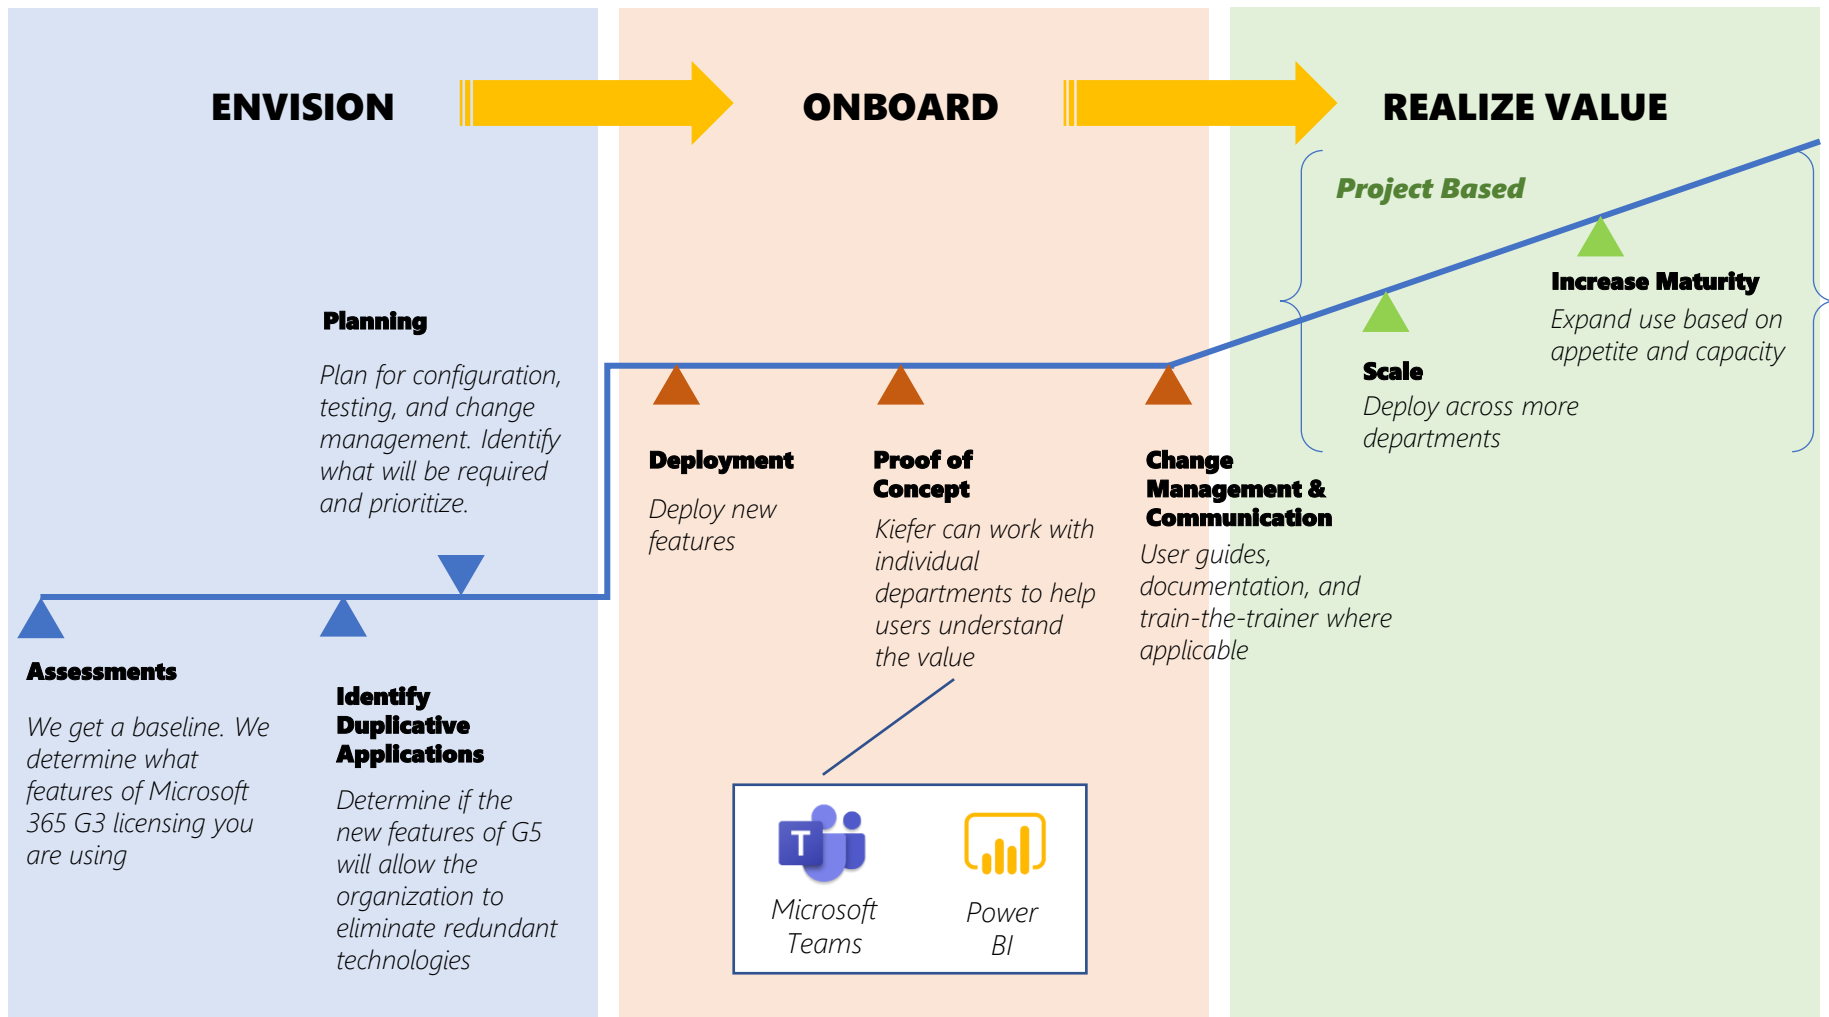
ENVISION

ONBOARD

REALIZE VALUE

Project Based

Increase Maturity

Expand use based on appetite and capacity

Scale

Deploy across more departments

Planning

Plan for configuration, testing, and change management. Identify what will be required and prioritize.

Deployment

Deploy new features

Proof of Concept

Kiefer can work with individual departments to help users understand the value

Change Management & Communication

User guides, documentation, and train-the-trainer where applicable

Assessments

We get a baseline. We determine what features of Microsoft 365 G3 licensing you are using

Identify Duplicative Applications

Determine if the new features of G5 will allow the organization to eliminate redundant technologies

Microsoft Teams

Power BI